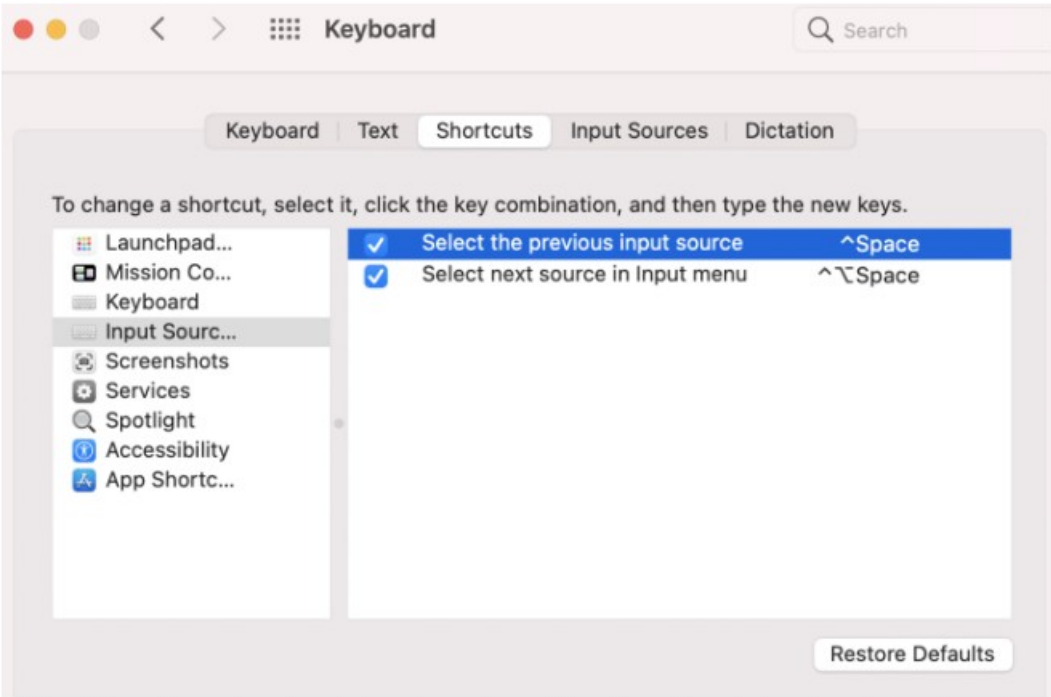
Keyboard

Search

Keyboard | Text | Shortcuts | Input Sources | Dictation

To change a shortcut, select it, click the key combination, and then type the new keys.

Launchpad...
Mission Co...
Keyboard
Input Sourc...
Screenshots
Services
Spotlight
Accessibility
App Shortc...

| | | |
|---|---|---|
| ☑ | Select the previous input source | ^Space |
| ☑ | Select next source in Input menu | ^⌥Space |

Restore Defaults